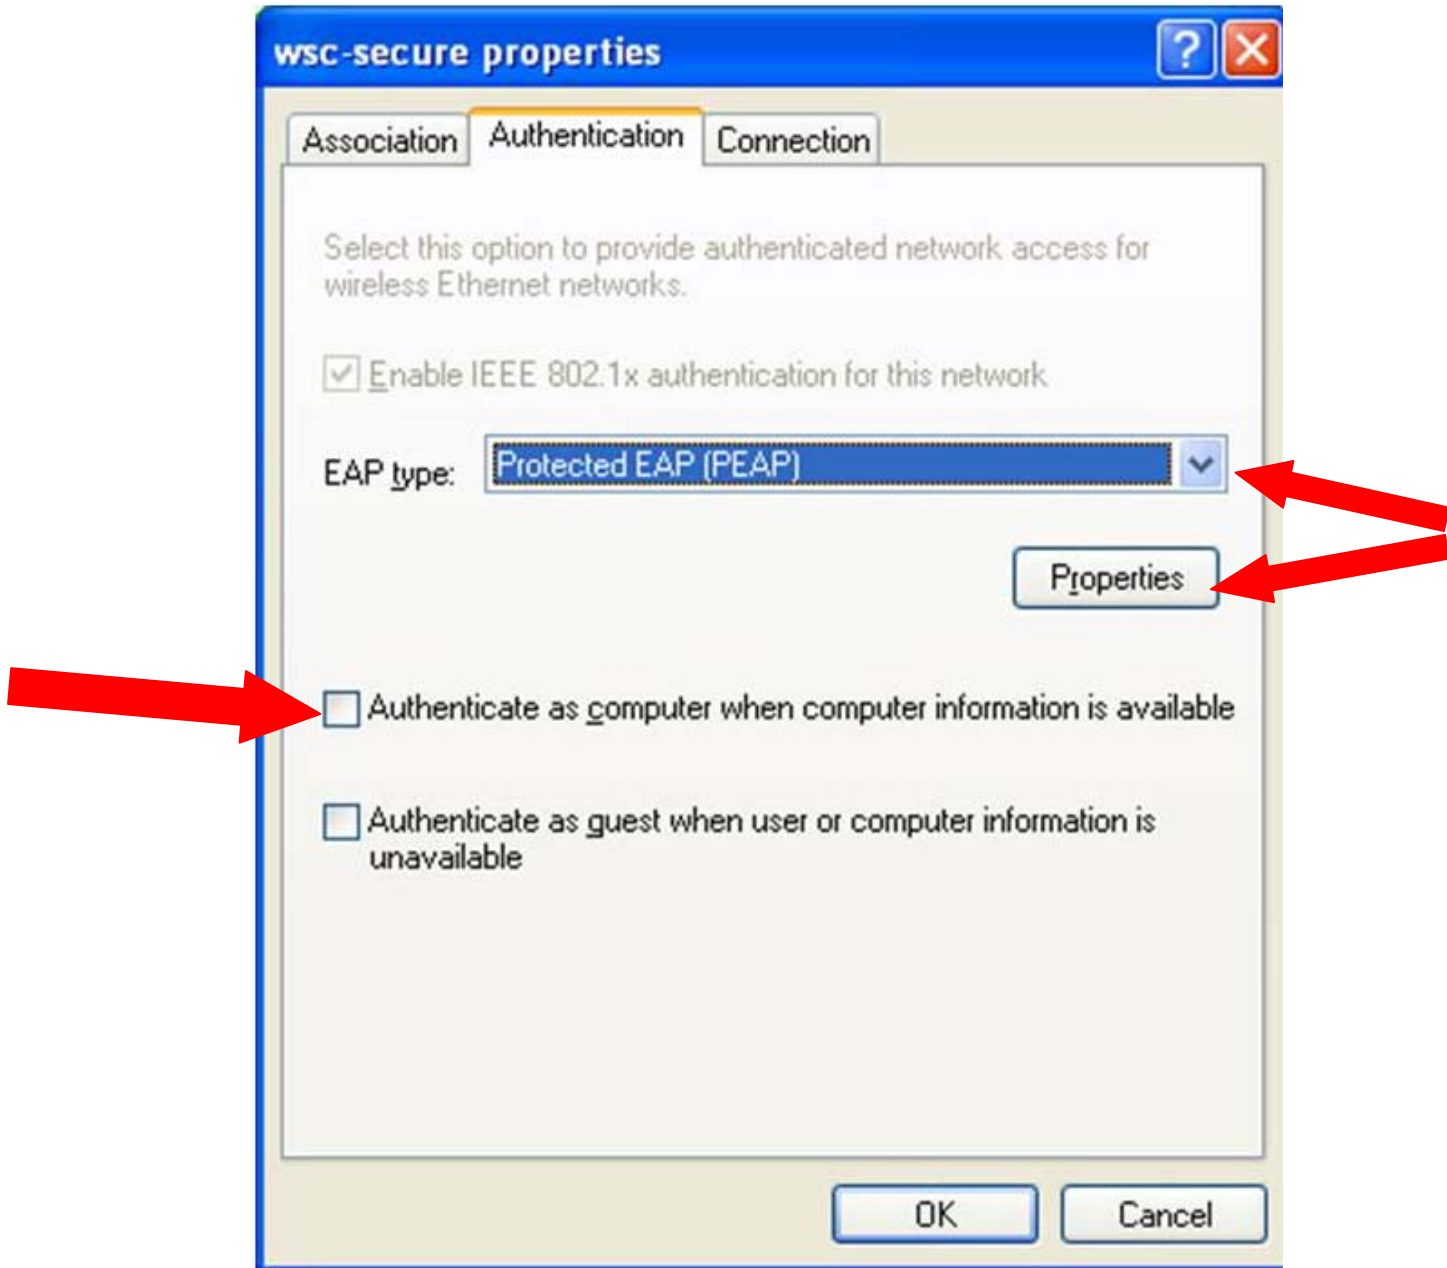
wsc-secure properties

?

Association | Authentication | Connection

Select this option to provide authenticated network access for wireless Ethernet networks.

Enable IEEE 802.1x authentication for this network

EAP type: Protected EAP (PEAP)

Properties

Authenticate as computer when computer information is available

Authenticate as guest when user or computer information is unavailable

OK

Cancel